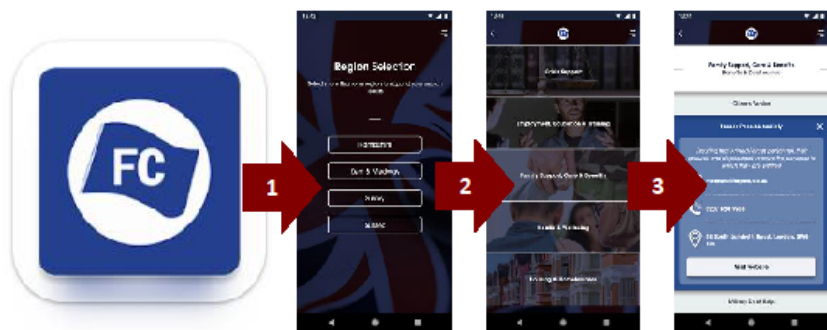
FC

1

Region Selection

Hampshire

Dum & Wadway

Surrey

Sussex

2

Crisis Support

Employment, Education & Training

Family Support, Care & Benefits

Health & Wellbeing

Housing & Homelessness

3

Family Support, Care & Benefits

Citizens Advice

Visit Website

Military Grief Help